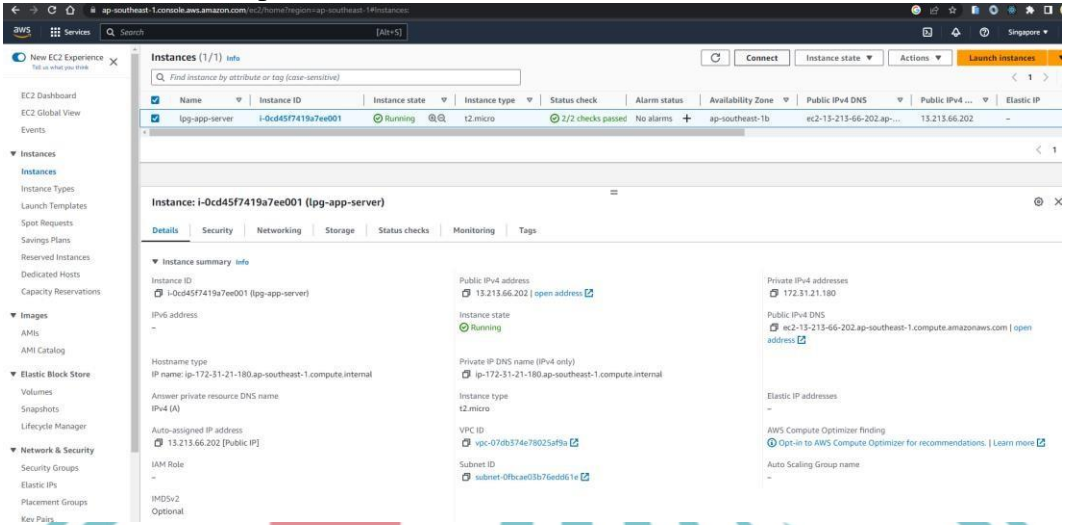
ap-southeast-1.console.aws.amazon.com/ec2/home?region=ap-southeast-1#Instances:

aws Services Search [Alt+S] Singapore

New EC2 Experience Tell us what you think

EC2 Dashboard
EC2 Global View
Events
▼ Instances
Instances
Instance Types
Launch Templates
Spot Requests
Savings Plans
Reserved Instances
Dedicated Hosts
Capacity Reservations
▼ Images
AMIs
AMI Catalog
▼ Elastic Block Store
Volumes
Snapshots
Lifecycle Manager
▼ Network & Security
Security Groups
Elastic IPs
Placement Groups
Key Pairs

Instances (1/1) Info
Connect Instance state ▼ Actions ▼ Launch instances
Find instance by attribute or tag (case-sensitive)
< 1 >

| | Name | Instance ID | Instance state | Instance type | Status check | Alarm status | Availability Zone | Public IPv4 DNS | Public IPv4 ... | Elastic IP |
|---|---|---|---|---|---|---|---|---|---|---|
| ☑ | lpg-app-server | i-0cd45f7419a7ee001 | Running | t2.micro | 2/2 checks passed | No alarms + | ap-southeast-1b | ec2-13-213-66-202.ap-... | 13.213.66.202 | – |

Instance: i-0cd45f7419a7ee001 (lpg-app-server)

Details Security Networking Storage Status checks Monitoring Tags

▼ Instance summary Info

Instance ID
i-0cd45f7419a7ee001 (lpg-app-server)

Public IPv4 address
13.213.66.202 | open address

Private IPv4 addresses
172.31.21.180

IPv6 address
–

Instance state
Running

Public IPv4 DNS
ec2-13-213-66-202.ap-southeast-1.compute.amazonaws.com | open address

Hostname type
IP name: ip-172-31-21-180.ap-southeast-1.compute.internal

Private IP DNS name (IPv4 only)
ip-172-31-21-180.ap-southeast-1.compute.internal

Answer private resource DNS name
IPv4 (A)

Instance type
t2.micro

Elastic IP addresses
–

Auto-assigned IP address
13.213.66.202 [Public IP]

VPC ID
vpc-07db374e78025af9a

AWS Compute Optimizer finding
Opt-in to AWS Compute Optimizer for recommendations. | Learn more

IAM Role
–

Subnet ID
subnet-0fbcae03b76edd61e

Auto Scaling Group name
–

IMDSv2
Optional